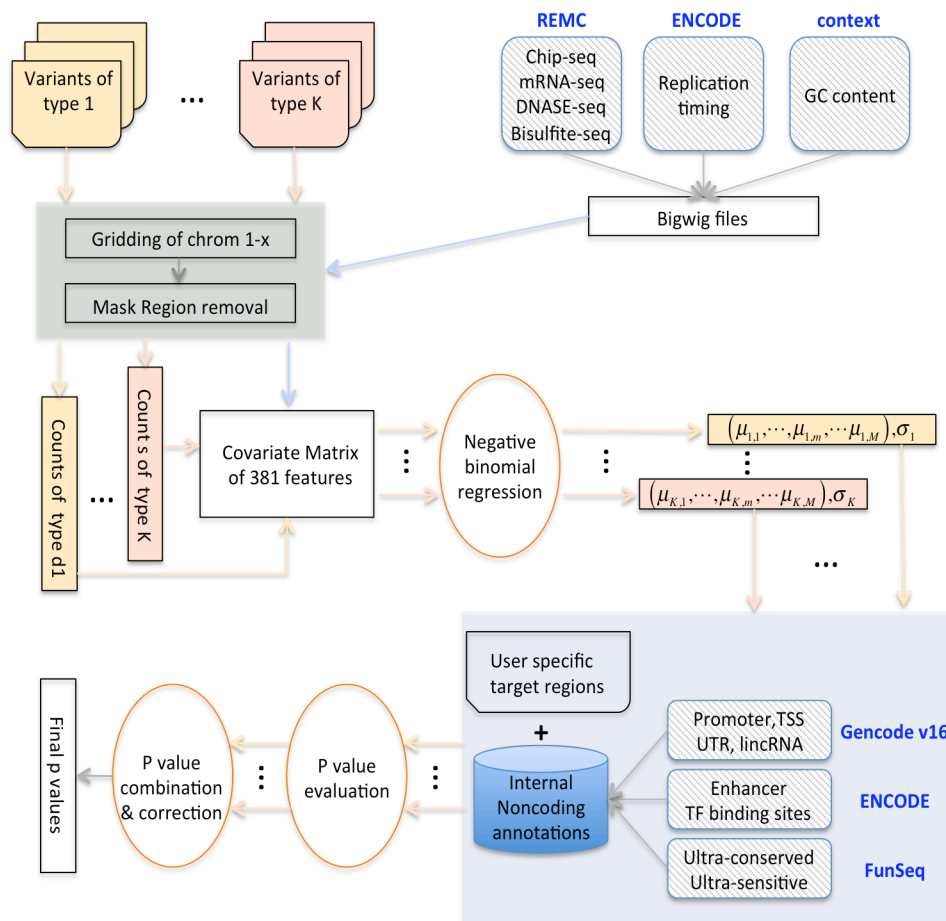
Variants of type 1

...

Variants of type K

REMC

Chip-seq
mRNA-seq
DNASE-seq
Bisulfite-seq

ENCODE

Replication timing

context

GC content

Bigwig files

Gridding of chrom 1-x

Mask Region removal

Counts of type d1

...

Count s of type K

Covariate Matrix of 381 features

⋮

Negative binomial regression

⋮

$(\mu_{1,1},\cdots,\mu_{1,m},\cdots\mu_{1,M}),\sigma_1$

⋮

$(\mu_{K,1},\cdots,\mu_{K,m},\cdots\mu_{K,M}),\sigma_K$

...

User specific target regions

+

Internal Noncoding annotations

Promoter,TSS
UTR, lincRNA

Gencode v16

Enhancer
TF binding sites

ENCODE

Ultra-conserved
Ultra-sensitive

FunSeq

⋮

P value evaluation

⋮

P value combination & correction

Final p values